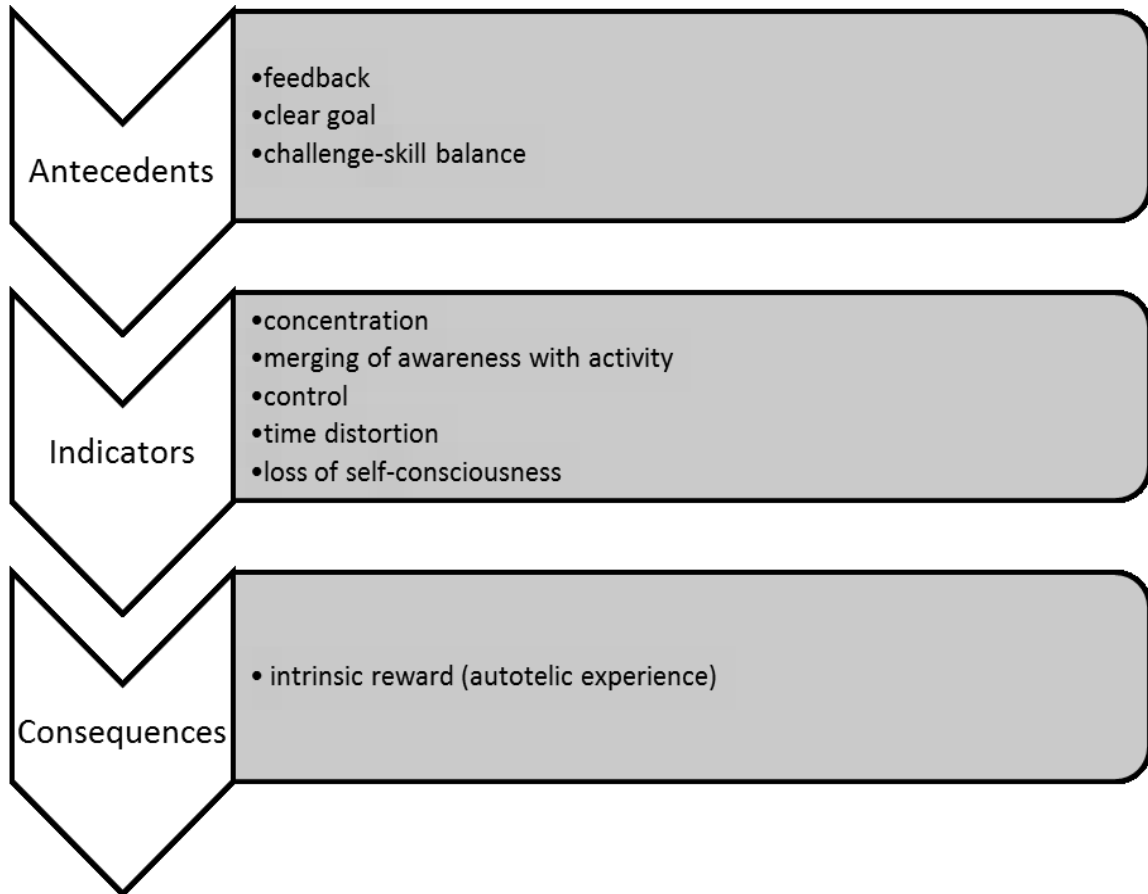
Antecedents

•feedback
•clear goal
•challenge-skill balance

Indicators

•concentration
•merging of awareness with activity
•control
•time distortion
•loss of self-consciousness

Consequences

• intrinsic reward (autotelic experience)